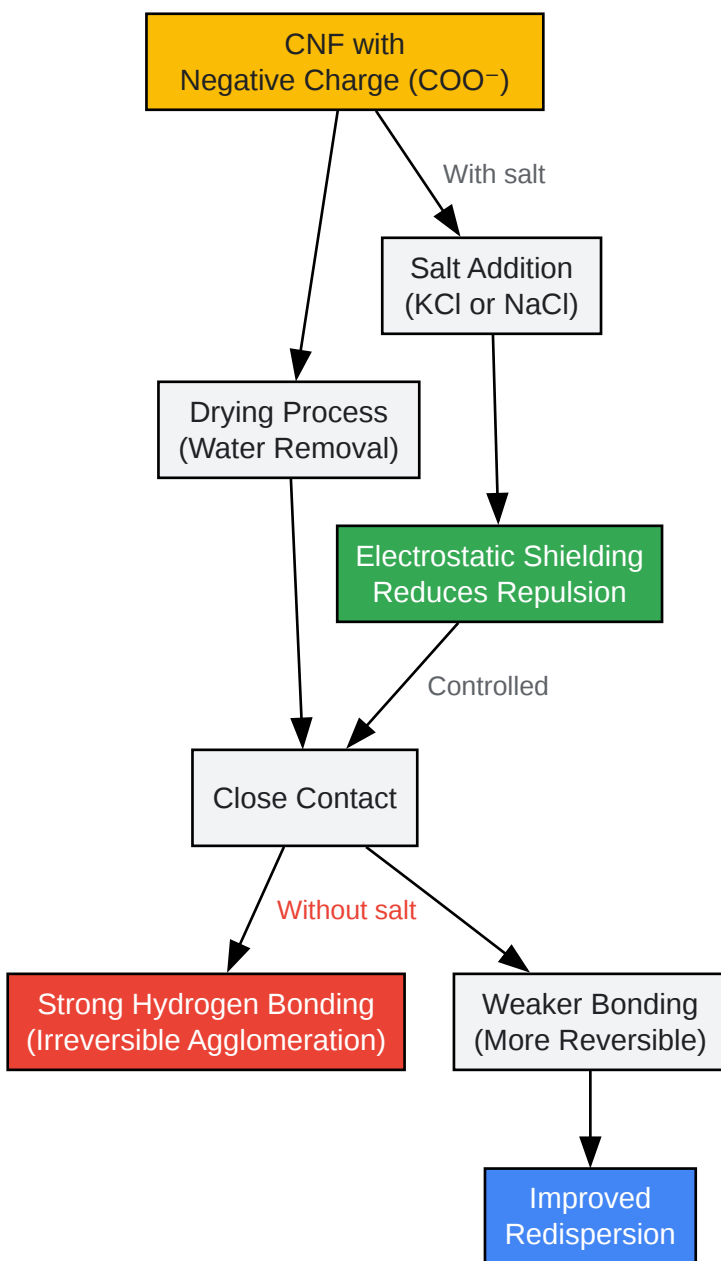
CNF with
Negative Charge ($COO^-$)

With salt

Salt Addition
(KCl or NaCl)

Drying Process
(Water Removal)

Electrostatic Shielding
Reduces Repulsion

Controlled

Close Contact

Without salt

Strong Hydrogen Bonding
(Irreversible Agglomeration)

Weaker Bonding
(More Reversible)

Improved
Redispersion